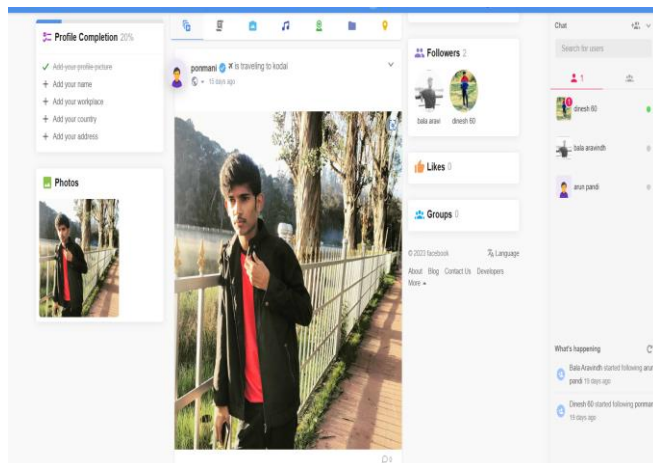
Profile Completion 20%

Add your profile picture
Add your name
Add your workplace
Add your country
Add your address

Photos

ponmani is traveling to kodai
15 days ago

Followers 2
bala aravi
dinesh 60

Likes 0

Groups 0

© 2023 facebook
Language
About Blog Contact Us Developers
More

Chat
Search for users
1
dinesh 60
bala aravindh
arun pandi

What's happening
Bala Aravindh started following arun pandi 10 days ago
Dinesh 60 started following ponmani 15 days ago

0